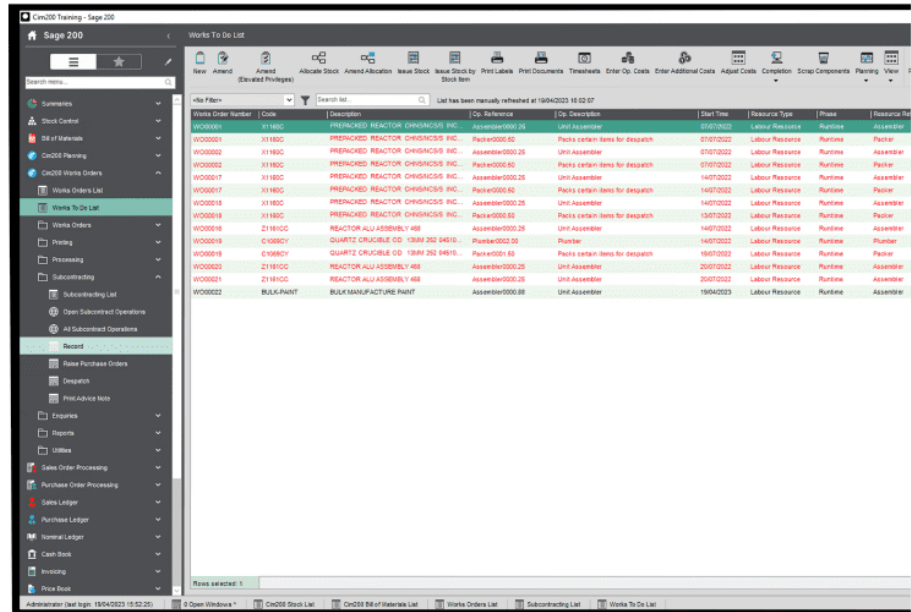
Cim200 Training - Sage 200

Sage 200

Works To Do List

Search menu...

Summaries
Stock Control
Bill of Materials
Cim200 Planning
Cim200 Works Orders
Works Orders List
Works To Do List
Works Orders
Printing
Processing
Subcontracting
Subcontracting List
Open Subcontract Operations
All Subcontract Operations
Record
Raise Purchase Orders
Despatch
Print Advice Note
Enquiries
Reports
Utilities
Sales Order Processing
Purchase Order Processing
Sales Ledger
Purchase Ledger
Nominal Ledger
Cash Book
Invoicing
Price Book

New | Amend | Amend (Elevated Privileges) | Allocate Stock | Amend Allocation | Issue Stock | Issue Stock by Stock Item | Print Labels | Print Documents | Timesheets | Enter Op. Costs | Enter Additional Costs | Adjust Costs | Completion | Scrap Components | Planning | View

<No Filter> | Search list... | List has been manually refreshed at 19/04/2023 16:02:07

| Works Order Number | Code | Description | Op. Reference | Op. Description | Start Time | Resource Type | Phase | Resource Ref |
|---|---|---|---|---|---|---|---|---|
| WO00001 | X1160C | PREPACKED REACTOR CHNS/NCS/S INC... | Assembler0000.25 | Unit Assembler | 07/07/2022 | Labour Resource | Runtime | Assembler |
| WO00001 | X1160C | PREPACKED REACTOR CHNS/NCS/S INC... | Packer0000.50 | Packs certain items for despatch | 07/07/2022 | Labour Resource | Runtime | Packer |
| WO00002 | X1160C | PREPACKED REACTOR CHNS/NCS/S INC... | Assembler0000.25 | Unit Assembler | 07/07/2022 | Labour Resource | Runtime | Assembler |
| WO00002 | X1160C | PREPACKED REACTOR CHNS/NCS/S INC... | Packer0000.50 | Packs certain items for despatch | 07/07/2022 | Labour Resource | Runtime | Packer |
| WO00017 | X1160C | PREPACKED REACTOR CHNS/NCS/S INC... | Assembler0000.25 | Unit Assembler | 14/07/2022 | Labour Resource | Runtime | Assembler |
| WO00017 | X1160C | PREPACKED REACTOR CHNS/NCS/S INC... | Packer0000.50 | Packs certain items for despatch | 14/07/2022 | Labour Resource | Runtime | Packer |
| WO00018 | X1160C | PREPACKED REACTOR CHNS/NCS/S INC... | Assembler0000.25 | Unit Assembler | 14/07/2022 | Labour Resource | Runtime | Assembler |
| WO00018 | X1160C | PREPACKED REACTOR CHNS/NCS/S INC... | Packer0000.50 | Packs certain items for despatch | 13/07/2022 | Labour Resource | Runtime | Packer |
| WO00016 | Z1161CC | REACTOR ALU ASSEMBLY 468 | Assembler0000.25 | Unit Assembler | 14/07/2022 | Labour Resource | Runtime | Assembler |
| WO00019 | C1069CY | QUARTZ CRUCIBLE OD 13MM 252 04510... | Plumber0002.30 | Plumber | 14/07/2022 | Labour Resource | Runtime | Plumber |
| WO00019 | C1069CY | QUARTZ CRUCIBLE OD 13MM 252 04510... | Packer0001.50 | Packs certain items for despatch | 19/07/2022 | Labour Resource | Runtime | Packer |
| WO00020 | Z1161CC | REACTOR ALU ASSEMBLY 468 | Assembler0000.25 | Unit Assembler | 20/07/2022 | Labour Resource | Runtime | Assembler |
| WO00021 | Z1161CC | REACTOR ALU ASSEMBLY 468 | Assembler0000.25 | Unit Assembler | 20/07/2022 | Labour Resource | Runtime | Assembler |
| WO00022 | BULK-PAINT | BULK MANUFACTURE PAINT | Assembler0000.88 | Unit Assembler | 19/04/2023 | Labour Resource | Runtime | Assembler |

Rows selected: 1

Administrator (last login: 19/04/2023 15:52:25) | 0 Open Windows * | Cim200 Stock List | Cim200 Bill of Materials List | Works Orders List | Subcontracting List | Works To Do List